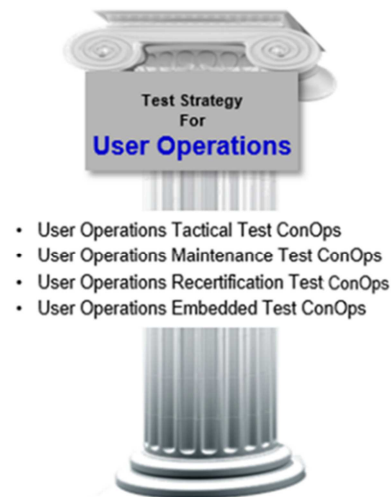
Test Strategy
For
User Operations

- User Operations Tactical Test ConOps
- User Operations Maintenance Test ConOps
- User Operations Recertification Test ConOps
- User Operations Embedded Test ConOps